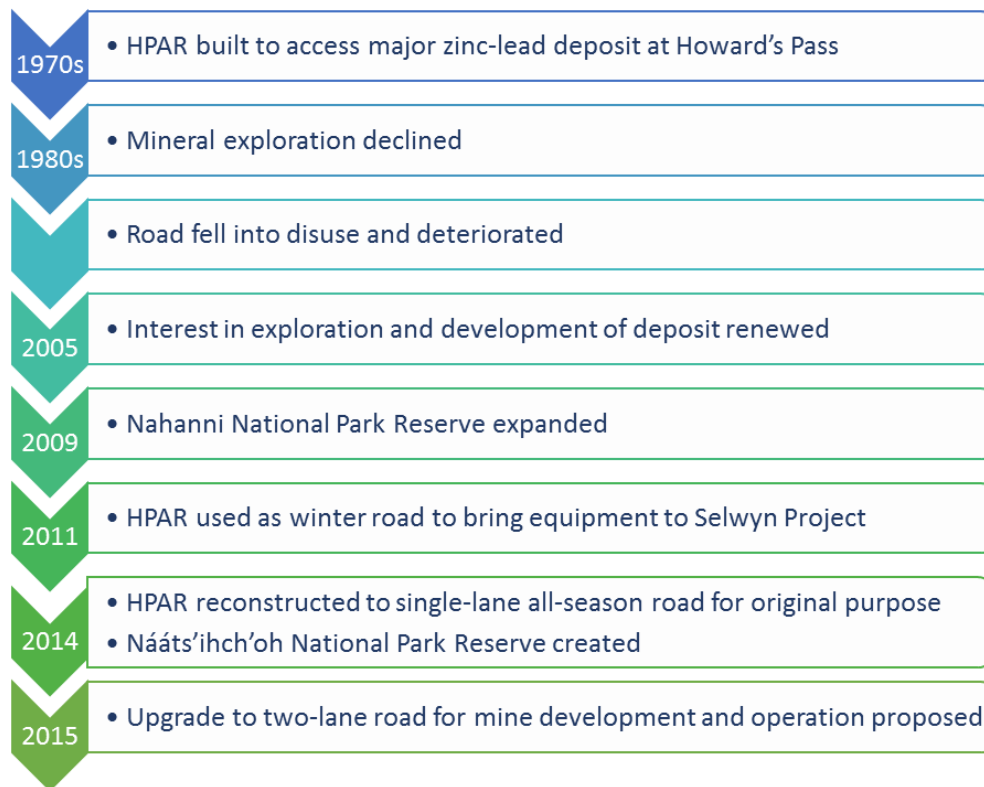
1970s
• HPAR built to access major zinc-lead deposit at Howard’s Pass

1980s
• Mineral exploration declined

• Road fell into disuse and deteriorated

2005
• Interest in exploration and development of deposit renewed

2009
• Nahanni National Park Reserve expanded

2011
• HPAR used as winter road to bring equipment to Selwyn Project

2014
• HPAR reconstructed to single-lane all-season road for original purpose
• Náátsʼihchʼoh National Park Reserve created

2015
• Upgrade to two-lane road for mine development and operation proposed